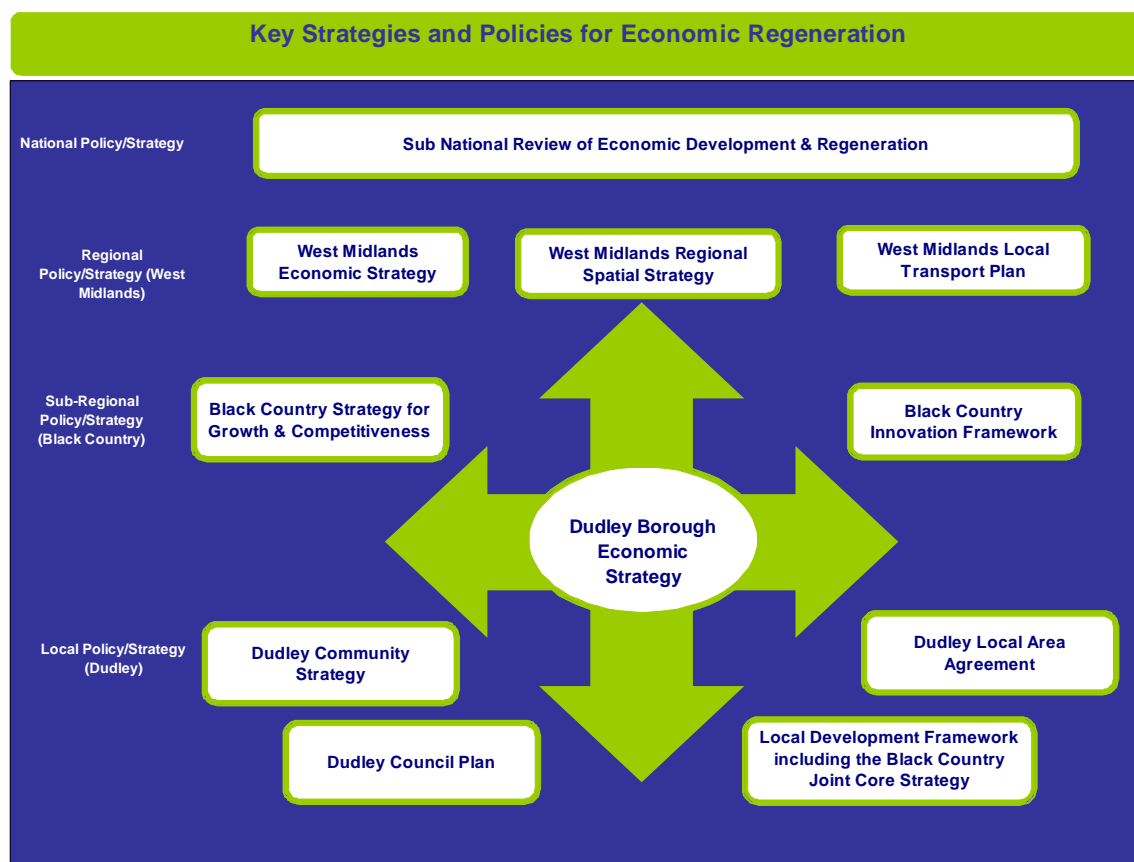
Key Strategies and Policies for Economic Regeneration

National Policy/Strategy

Sub National Review of Economic Development & Regeneration

Regional Policy/Strategy (West Midlands)

West Midlands Economic Strategy

West Midlands Regional Spatial Strategy

West Midlands Local Transport Plan

Sub-Regional Policy/Strategy (Black Country)

Black Country Strategy for Growth & Competitiveness

Black Country Innovation Framework

Dudley Borough Economic Strategy

Local Policy/Strategy (Dudley)

Dudley Community Strategy

Dudley Local Area Agreement

Dudley Council Plan

Local Development Framework including the Black Country Joint Core Strategy